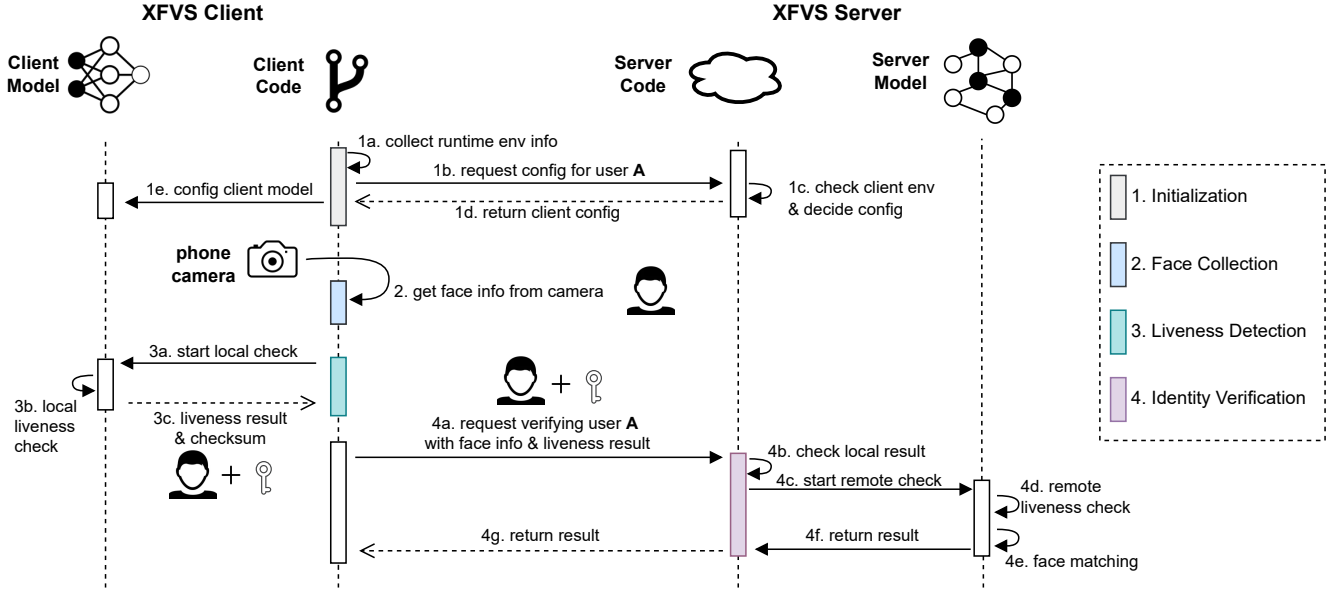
XFVS Client

XFVS Server

Client Model

Client Code

Server Code

Server Model

1a. collect runtime env info

1b. request config for user **A**

1c. check client env & decide config

1e. config client model

1d. return client config

phone camera

2. get face info from camera

3a. start local check

3b. local liveness check

3c. liveness result & checksum

4a. request verifying user **A** with face info & liveness result

4b. check local result

4c. start remote check

4d. remote liveness check

4e. face matching

4f. return result

4g. return result

1. Initialization

2. Face Collection

3. Liveness Detection

4. Identity Verification